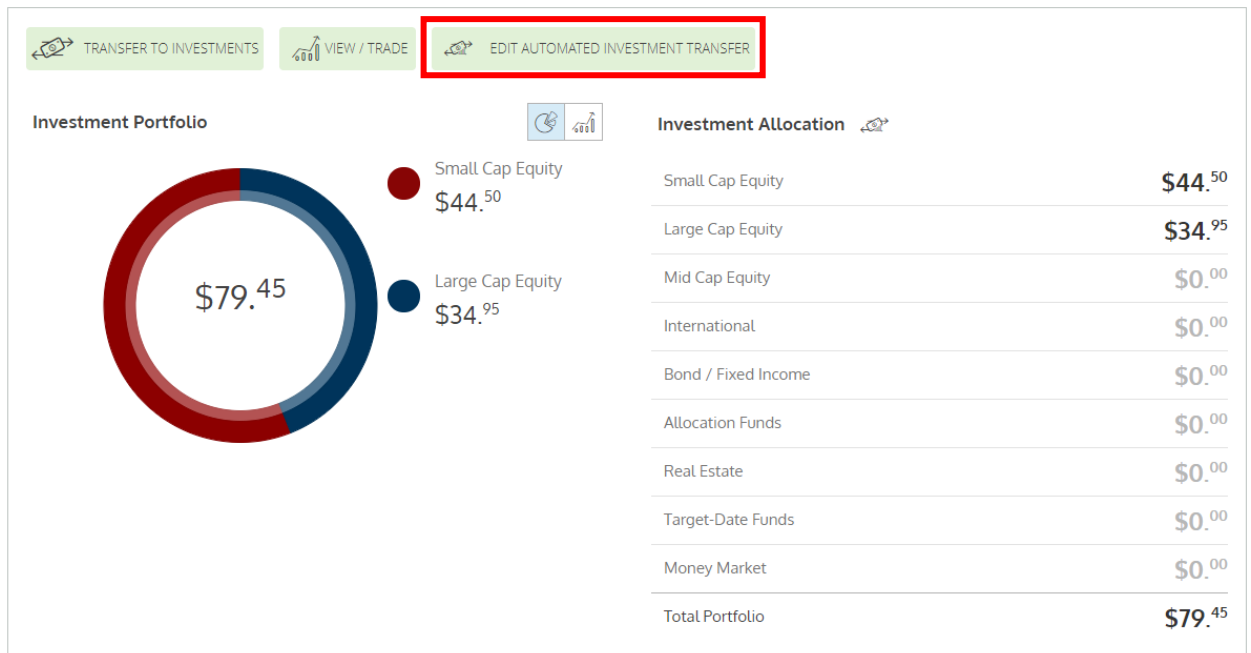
TRANSFER TO INVESTMENTS VIEW / TRADE EDIT AUTOMATED INVESTMENT TRANSFER

Investment Portfolio

$79.$^{45}$

Small Cap Equity
$44.$^{50}$

Large Cap Equity
$34.$^{95}$

Investment Allocation

| | |
|---|---|
| Small Cap Equity | $44.$^{50}$ |
| Large Cap Equity | $34.$^{95}$ |
| Mid Cap Equity | $0.$^{00}$ |
| International | $0.$^{00}$ |
| Bond / Fixed Income | $0.$^{00}$ |
| Allocation Funds | $0.$^{00}$ |
| Real Estate | $0.$^{00}$ |
| Target-Date Funds | $0.$^{00}$ |
| Money Market | $0.$^{00}$ |
| Total Portfolio | $79.$^{45}$ |